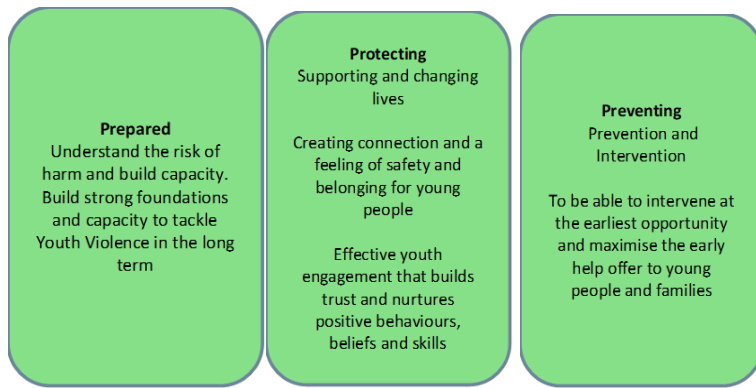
Prepared
Understand the risk of harm and build capacity. Build strong foundations and capacity to tackle Youth Violence in the long term

Protecting
Supporting and changing lives

Creating connection and a feeling of safety and belonging for young people

Effective youth engagement that builds trust and nurtures positive behaviours, beliefs and skills

Preventing
Prevention and Intervention

To be able to intervene at the earliest opportunity and maximise the early help offer to young people and families